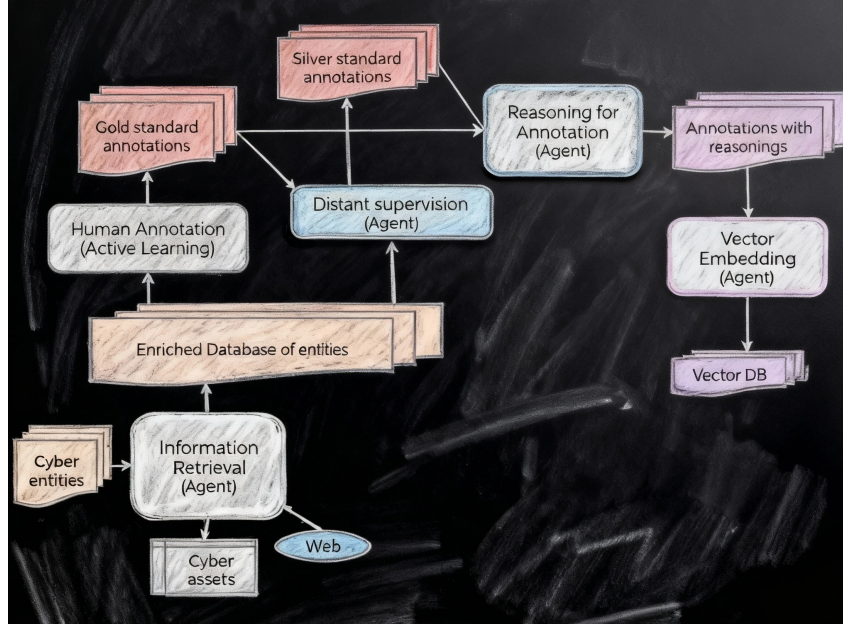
Silver standard annotations

Gold standard annotations

Reasoning for Annotation (Agent)

Annotations with reasonings

Human Annotation (Active Learning)

Distant supervision (Agent)

Vector Embedding (Agent)

Enriched Database of entities

Vector DB

Cyber entities

Information Retrieval (Agent)

Web

Cyber assets